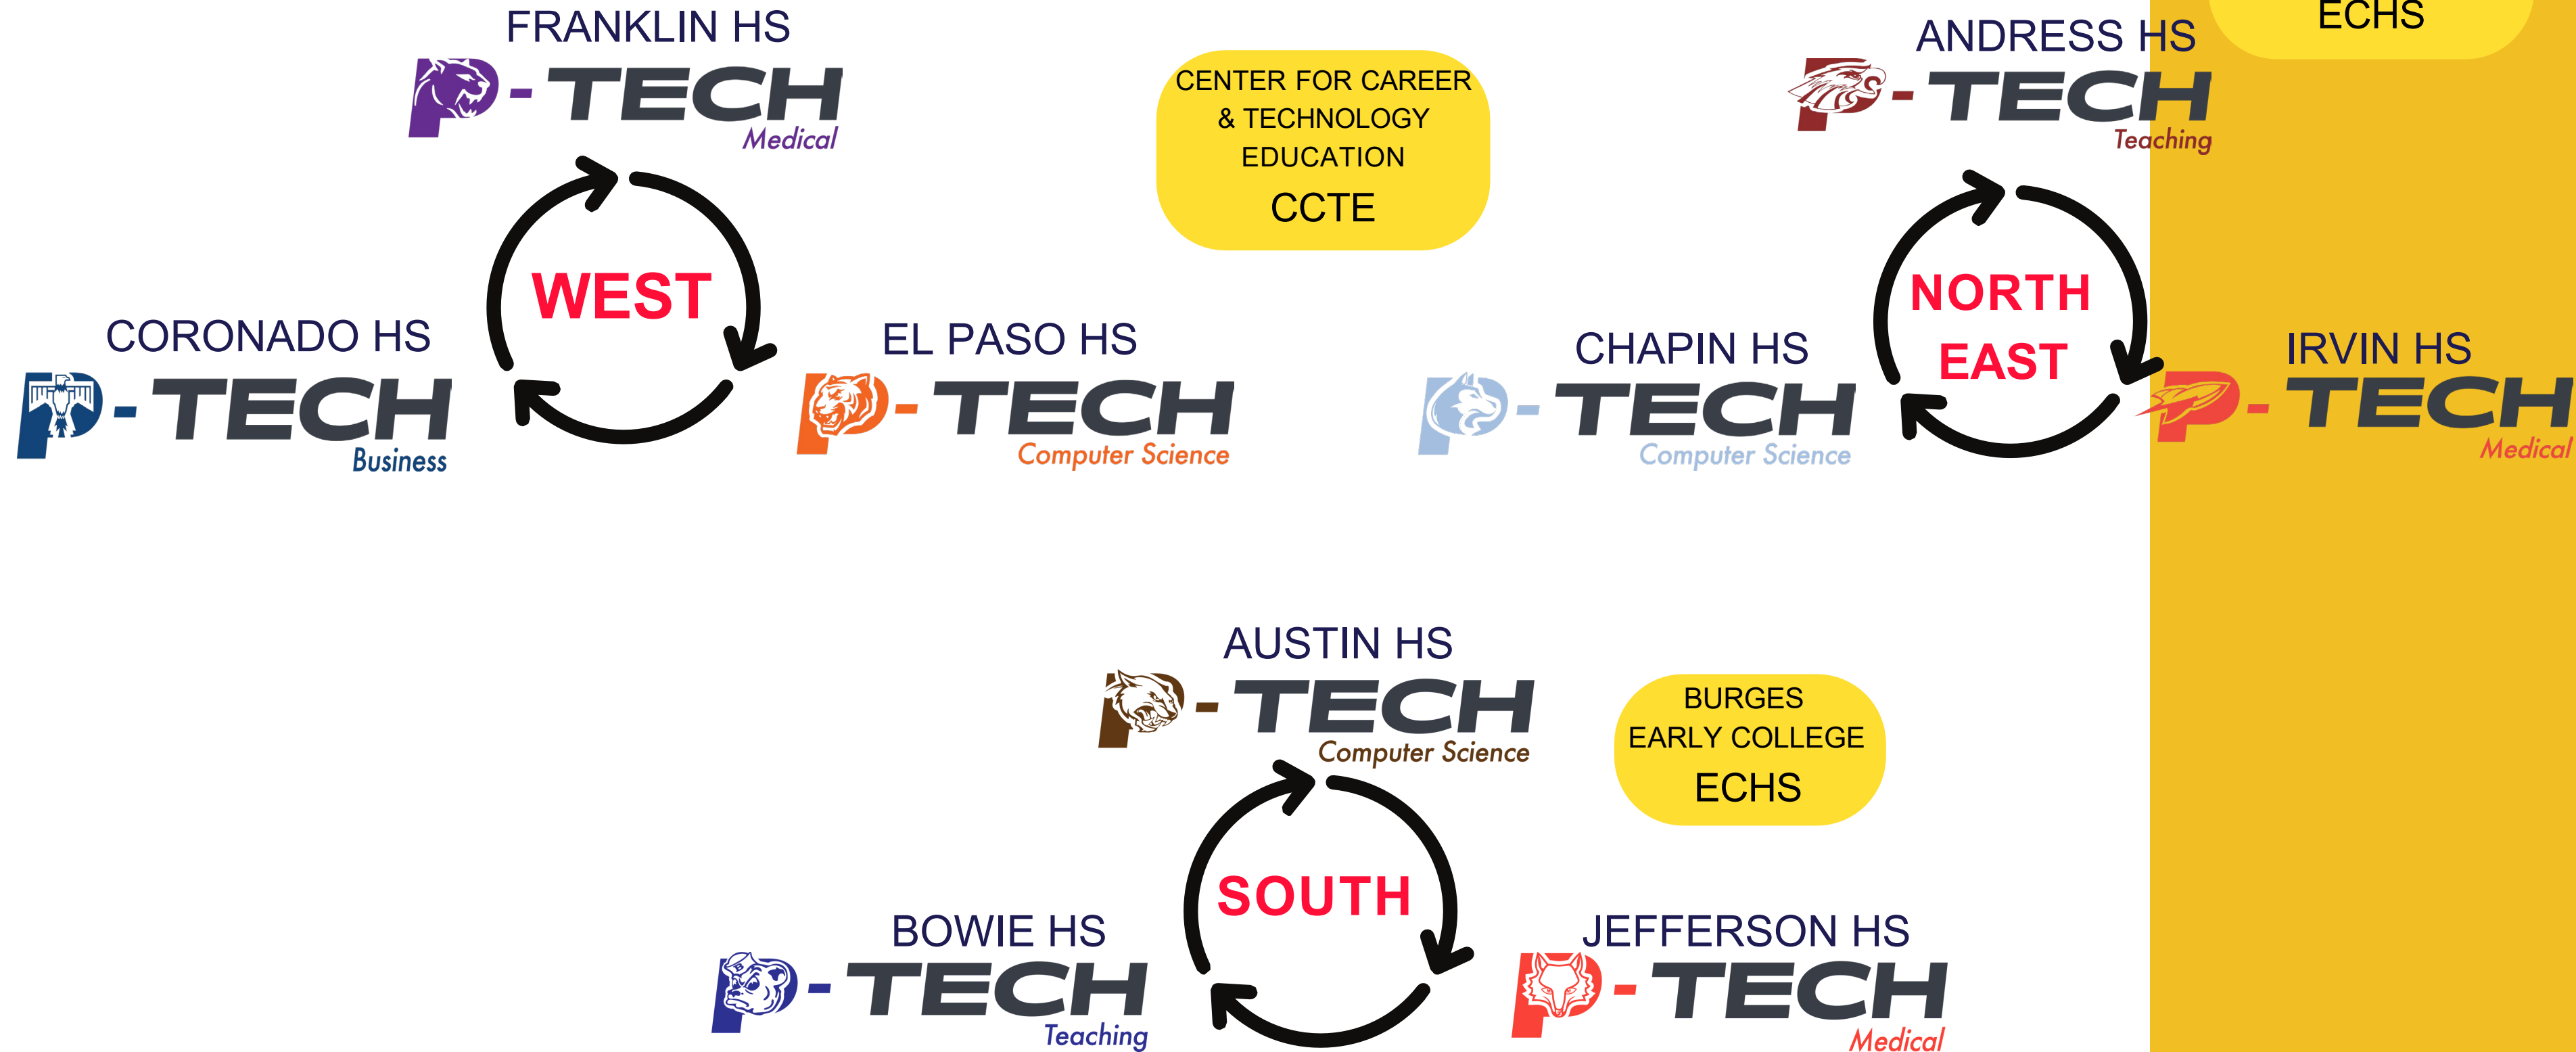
FRANKLIN HS
P-TECH
Medical

CENTER FOR CAREER & TECHNOLOGY EDUCATION
CCTE

ANDRESS HS
P-TECH
Teaching

ECHS

WEST

CORONADO HS
P-TECH
Business

EL PASO HS
P-TECH
Computer Science

NORTH EAST

CHAPIN HS
P-TECH
Computer Science

IRVIN HS
P-TECH
Medical

AUSTIN HS
P-TECH
Computer Science

BURGES EARLY COLLEGE
ECHS

SOUTH

BOWIE HS
P-TECH
Teaching

JEFFERSON HS
P-TECH
Medical